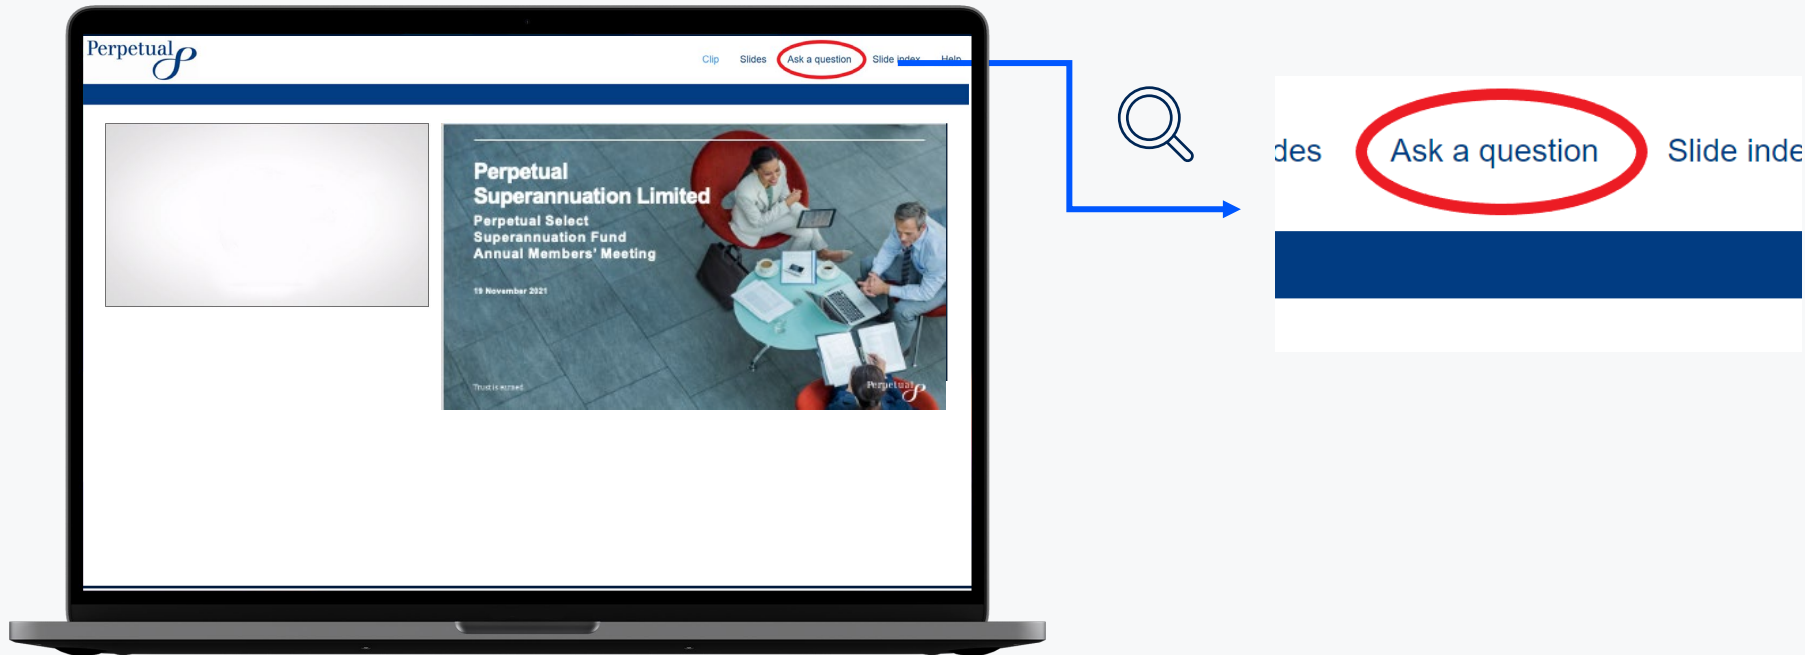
Perpetual

Clip Slides Ask a question Slide index Help

Perpetual Superannuation Limited

Perpetual Select Superannuation Fund Annual Members' Meeting

19 November 2021

Trust is earned.

Perpetual

des Ask a question Slide inde